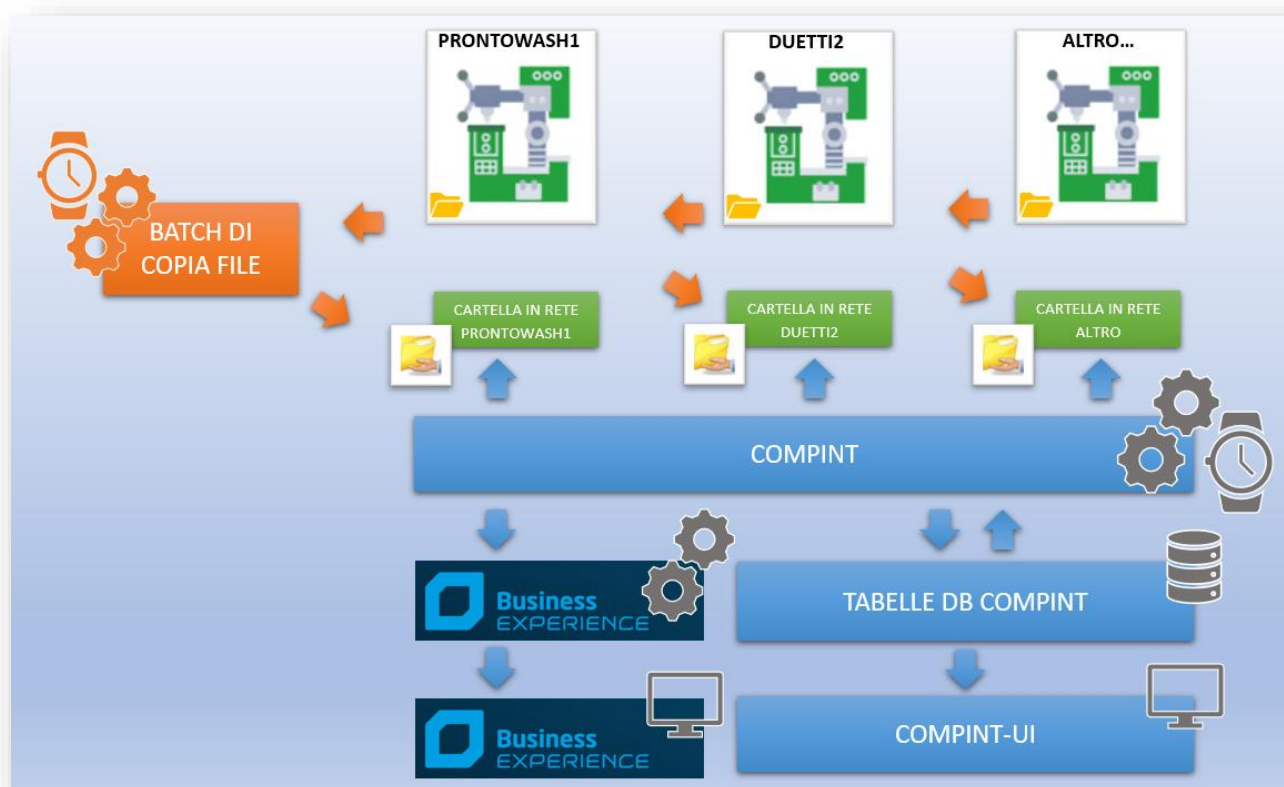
PRONTOWASH1

DUETTI2

ALTRO...

BATCH DI COPIA FILE

CARTELLA IN RETE PRONTOWASH1

CARTELLA IN RETE DUETTI2

CARTELLA IN RETE ALTRO

COMPINT

Business EXPERIENCE

TABELLE DB COMPINT

Business EXPERIENCE

COMPINT-UI